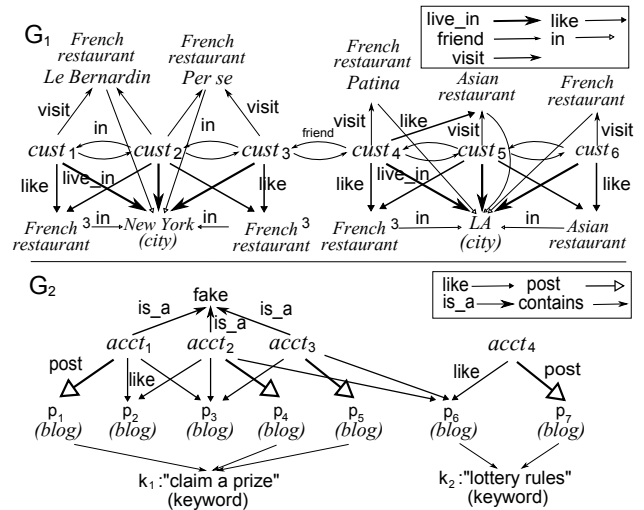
$G_1$

| live_in | like |
|---|---|
| friend | in |
| visit | |

French restaurant
Le Bernardin

French restaurant
Per se

French restaurant
Patina

Asian restaurant

French restaurant

visit visit visit like visit visit

in in friend

$cust_1$ $cust_2$ $cust_3$ $cust_4$ $cust_5$ $cust_6$

like live_in like like live_in like

French restaurant $^3$ in New York (city) in French restaurant $^3$

French restaurant $^3$ in LA (city) in Asian restaurant

$G_2$

| like | post |
|---|---|
| is_a | contains |

fake

is_a is_a is_a

$acct_1$ $acct_2$ $acct_3$ $acct_4$

post like like post

$p_1$ (blog) $p_2$ (blog) $p_3$ (blog) $p_4$ (blog) $p_5$ (blog) $p_6$ (blog) $p_7$ (blog)

$k_1$ :"claim a prize" (keyword)

$k_2$ :"lottery rules" (keyword)